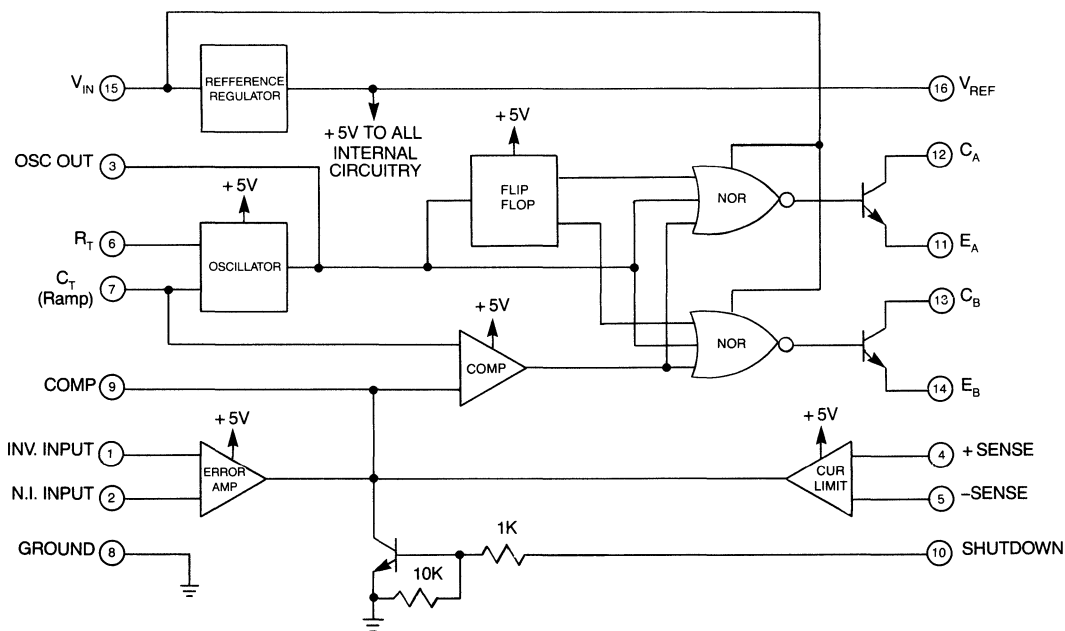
$V_{IN}$ 15
REFFERENCE REGULATOR
16 $V_{REF}$
+5V TO ALL INTERNAL CIRCUITRY
+5V
OSC OUT 3
FLIP FLOP
NOR
12 $C_A$
+5V
$R_T$ 6
OSCILLATOR
11 $E_A$
$C_T$ (Ramp) 7
+5V
13 $C_B$
NOR
COMP
COMP 9
14 $E_B$
+5V
+5V
INV. INPUT 1
ERROR AMP
CUR LIMIT
4 + SENSE
N.I. INPUT 2
5 –SENSE
1K
GROUND 8
10 SHUTDOWN
10K